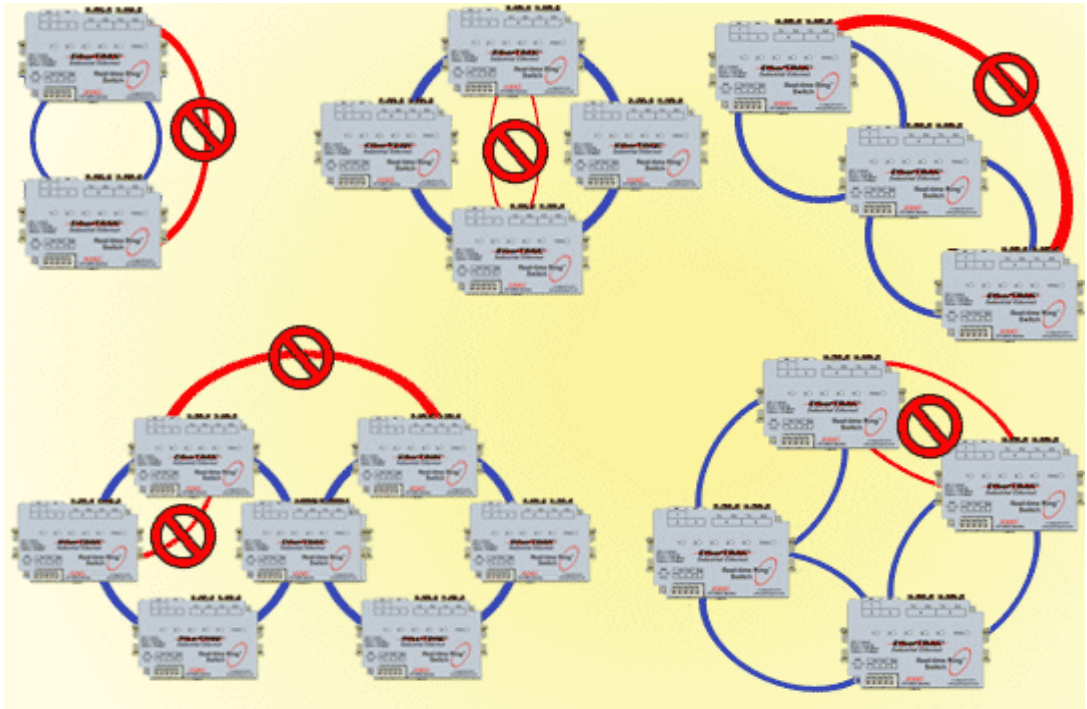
Real-time Ring Switch

Real-time Ring Switch

Real-time Ring Switch

Real-time Ring Switch

Real-time Ring Switch

Real-time Ring Switch

Real-time Ring Switch

Real-time Ring Switch

Real-time Ring Switch

Real-time Ring Switch

Real-time Ring Switch

Real-time Ring Switch

Real-time Ring Switch

Real-time Ring Switch

Real-time Ring Switch

Real-time Ring Switch

Real-time Ring Switch

Real-time Ring Switch